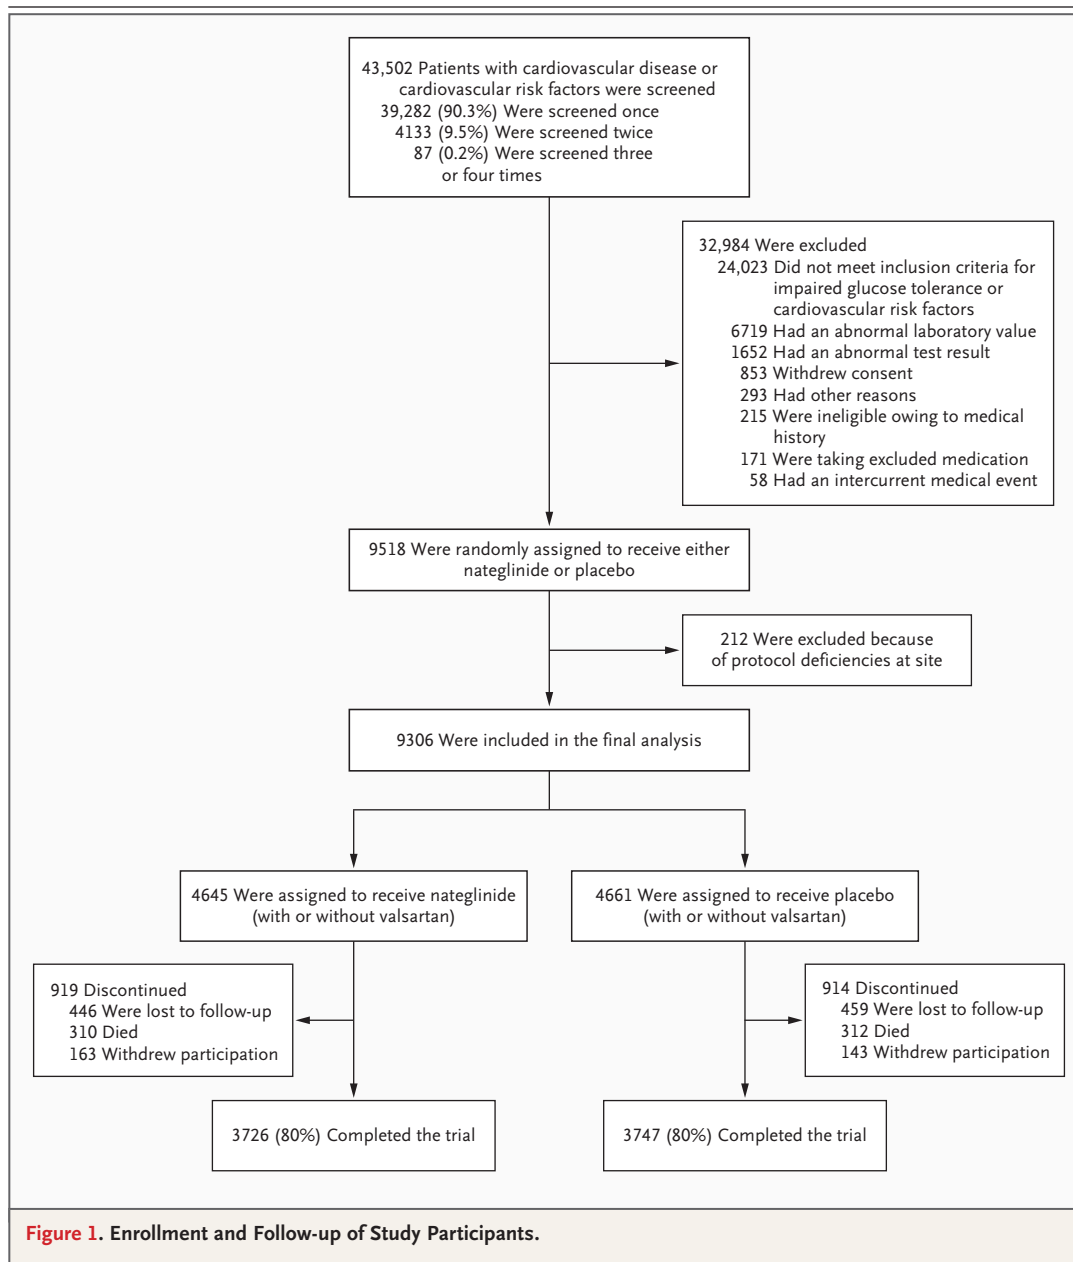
43,502 Patients with cardiovascular disease or cardiovascular risk factors were screened
39,282 (90.3%) Were screened once
4133 (9.5%) Were screened twice
87 (0.2%) Were screened three or four times

32,984 Were excluded
24,023 Did not meet inclusion criteria for impaired glucose tolerance or cardiovascular risk factors
6719 Had an abnormal laboratory value
1652 Had an abnormal test result
853 Withdrew consent
293 Had other reasons
215 Were ineligible owing to medical history
171 Were taking excluded medication
58 Had an intercurrent medical event

9518 Were randomly assigned to receive either nateglinide or placebo

212 Were excluded because of protocol deficiencies at site

9306 Were included in the final analysis

4645 Were assigned to receive nateglinide (with or without valsartan)

4661 Were assigned to receive placebo (with or without valsartan)

919 Discontinued
446 Were lost to follow-up
310 Died
163 Withdrew participation

914 Discontinued
459 Were lost to follow-up
312 Died
143 Withdrew participation

3726 (80%) Completed the trial

3747 (80%) Completed the trial

Figure 1. Enrollment and Follow-up of Study Participants.